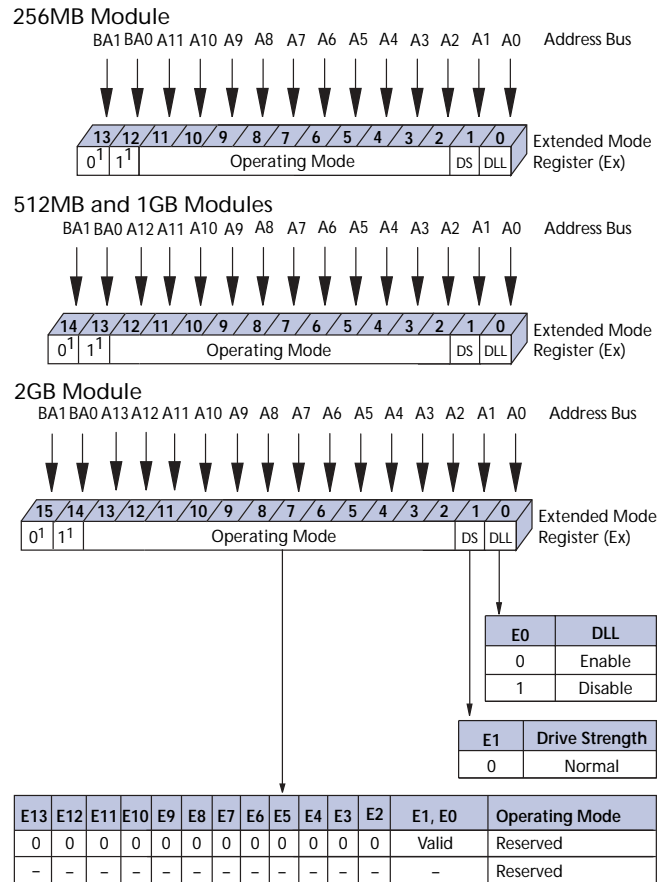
256MB Module

BA1 BA0 A11 A10 A9 A8 A7 A6 A5 A4 A3 A2 A1 A0 Address Bus

13 12 11 10 9 8 7 6 5 4 3 2 1 0 Extended Mode Register (Ex)

$0^1$ $1^1$ Operating Mode DS DLL

512MB and 1GB Modules

BA1 BA0 A12 A11 A10 A9 A8 A7 A6 A5 A4 A3 A2 A1 A0 Address Bus

14 13 12 11 10 9 8 7 6 5 4 3 2 1 0 Extended Mode Register (Ex)

$0^1$ $1^1$ Operating Mode DS DLL

2GB Module

BA1 BA0 A13 A12 A11 A10 A9 A8 A7 A6 A5 A4 A3 A2 A1 A0 Address Bus

15 14 13 12 11 10 9 8 7 6 5 4 3 2 1 0 Extended Mode Register (Ex)

$0^1$ $1^1$ Operating Mode DS DLL

| E0 | DLL |
|---|---|
| 0 | Enable |
| 1 | Disable |

| E1 | Drive Strength |
|---|---|
| 0 | Normal |

| E13 | E12 | E11 | E10 | E9 | E8 | E7 | E6 | E5 | E4 | E3 | E2 | E1, E0 | Operating Mode |
|---|---|---|---|---|---|---|---|---|---|---|---|---|---|
| 0 | 0 | 0 | 0 | 0 | 0 | 0 | 0 | 0 | 0 | 0 | 0 | Valid | Reserved |
| – | – | – | – | – | – | – | – | – | – | – | – | – | Reserved |